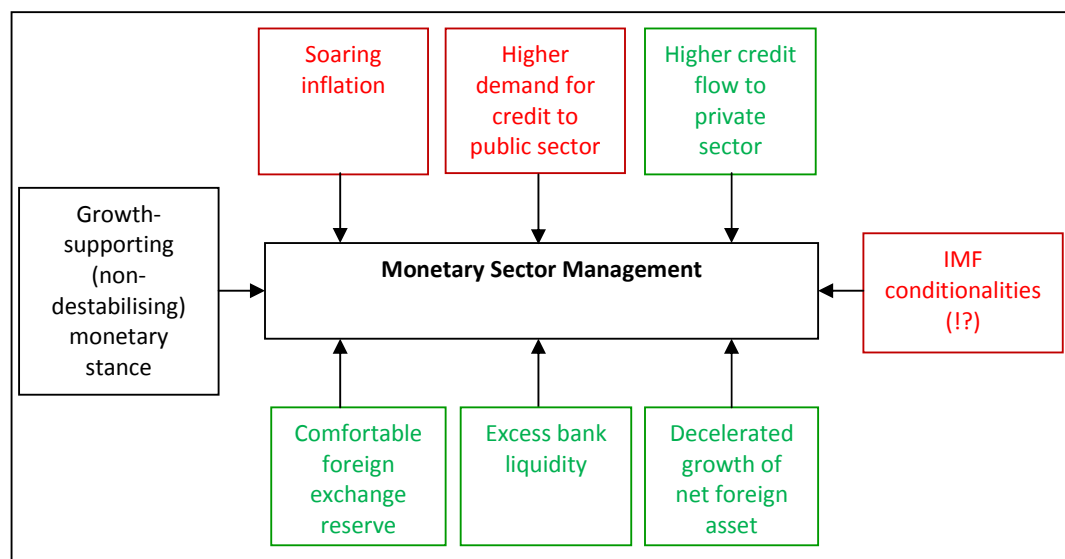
Soaring inflation

Higher demand for credit to public sector

Higher credit flow to private sector

Growth-supporting (non-destabilising) monetary stance

Monetary Sector Management

IMF conditionalities (!?)

Comfortable foreign exchange reserve

Excess bank liquidity

Decelerated growth of net foreign asset